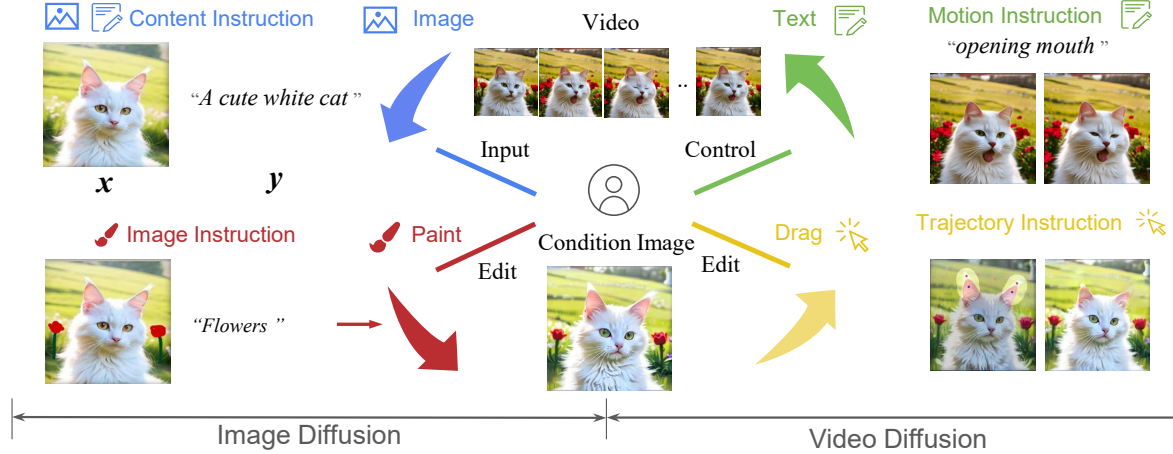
Content Instruction

Image

Video

Text

Motion Instruction

"opening mouth"

"A cute white cat"

..

Input

Control

$x$

$y$

Image Instruction

Paint

Condition Image

Drag

Trajectory Instruction

Edit

Edit

"Flowers"

Image Diffusion

Video Diffusion